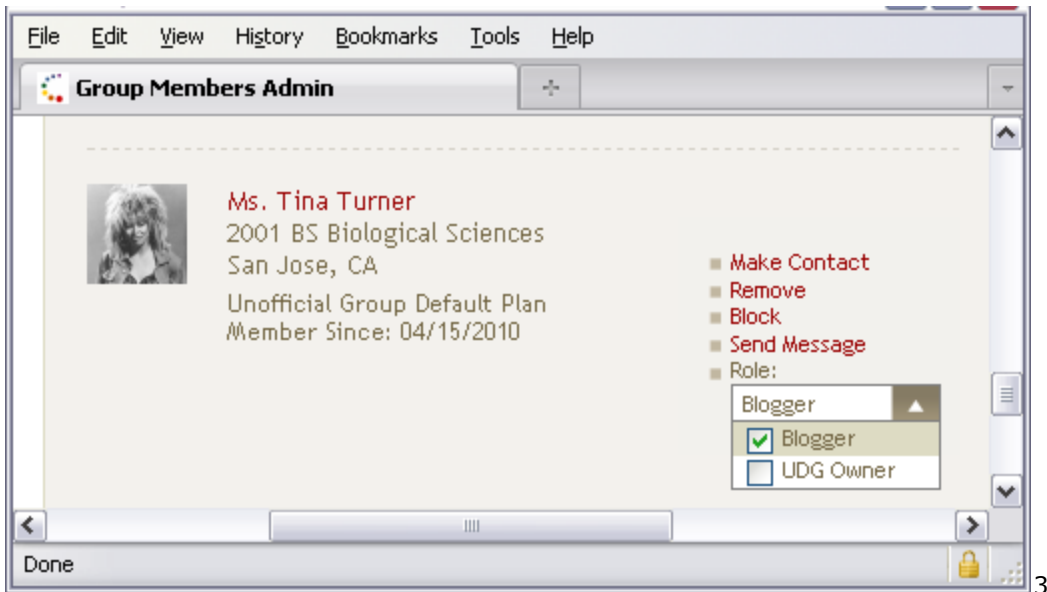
File Edit View History Bookmarks Tools Help

Group Members Admin

Ms. Tina Turner
2001 BS Biological Sciences
San Jose, CA
Unofficial Group Default Plan
Member Since: 04/15/2010

Make Contact
Remove
Block
Send Message
Role:

Blogger

Blogger
UDG Owner

Done

3